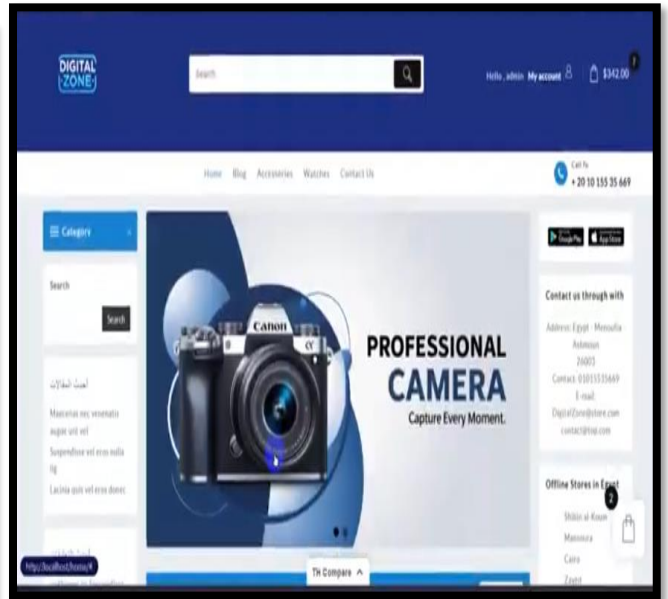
DIGITAL ZONE

Search

Hello , admin My account

1

$342.00

Home Blog Accessories Watches Contact Us

Call Us
+ 20 10 155 35 669

Category

Search

Search

أحدث المقالات

Maecenas nec venenatis augue unt vel

Suspendisse vel eros nulla ig

Lacinia quis vel eros donec

Canon

PROFESSIONAL CAMERA
Capture Every Moment.

Google Play App Store

Contact us through with

Address: Egypt - Menoufia Ashmoun 26003

Contact: 01015535669

E-mail: DigitalZone@store.com contact@top.com

Offline Stores in Egypt

Shibin el Koum

Mansoura

Cairo

Zayed

2

TH Compare ^

http://localhost/home/#

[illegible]